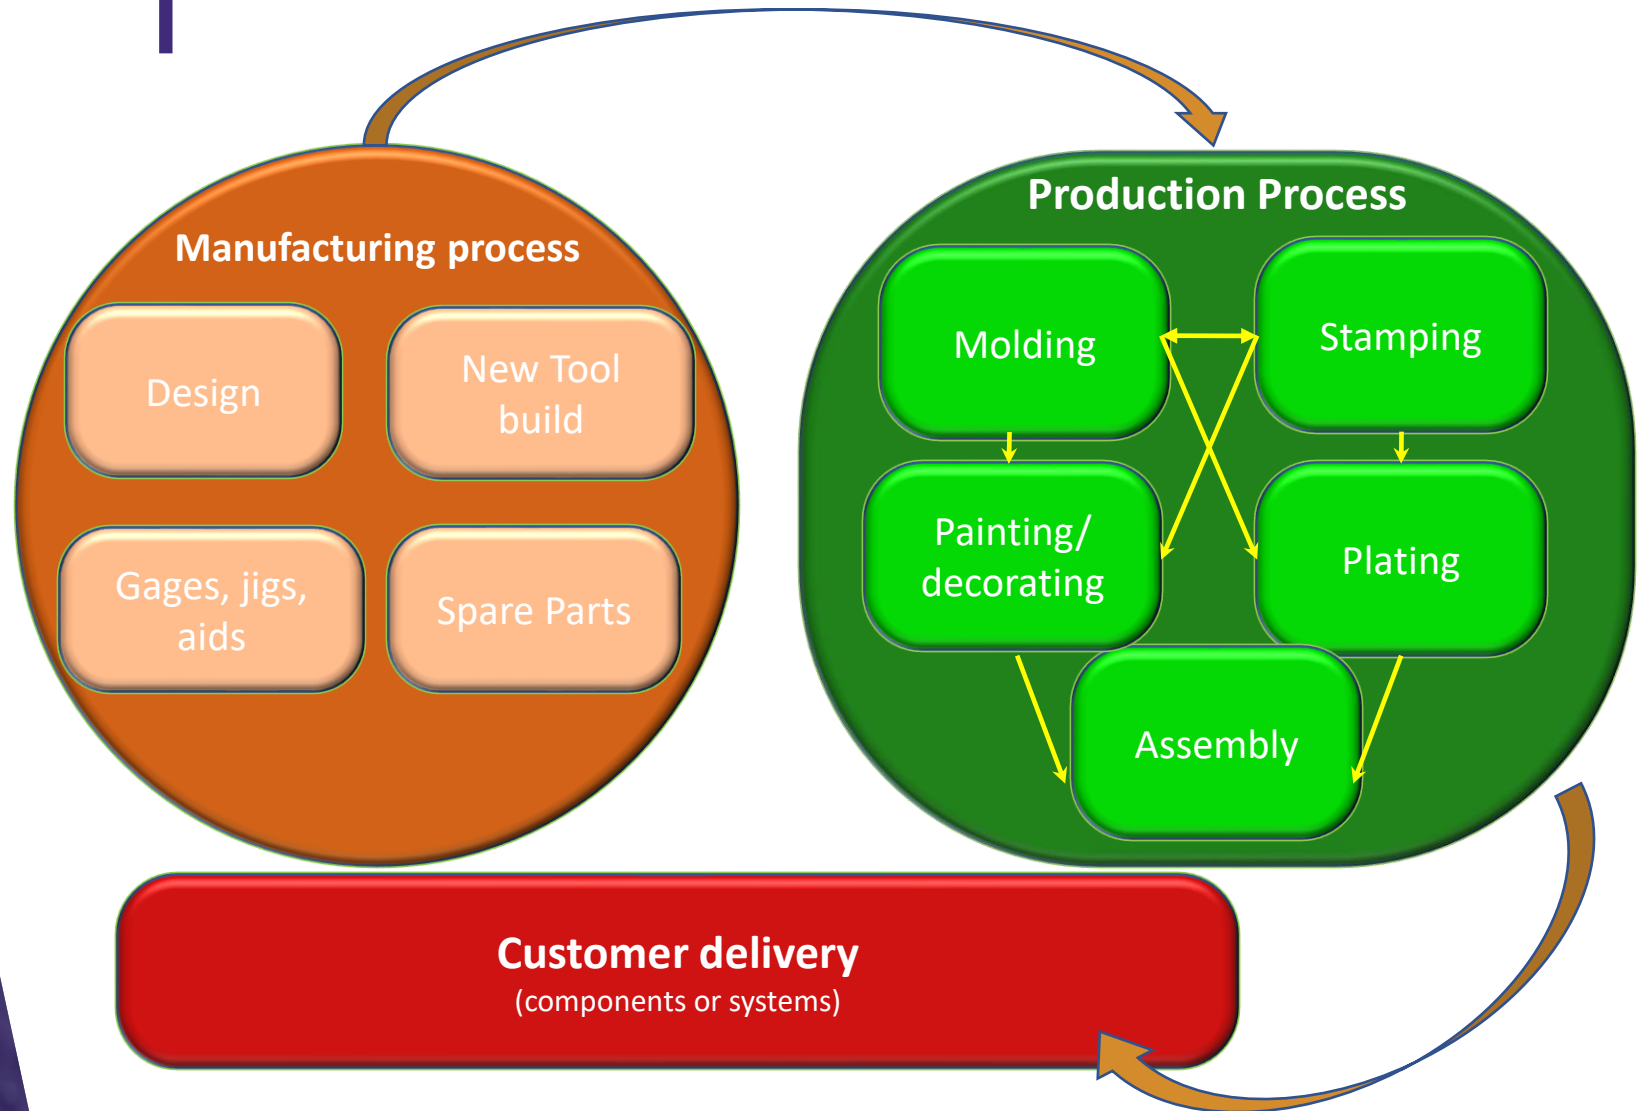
Manufacturing process

Design

New Tool build

Gages, jigs, aids

Spare Parts

Production Process

Molding

Stamping

Painting/ decorating

Plating

Assembly

Customer delivery
(components or systems)